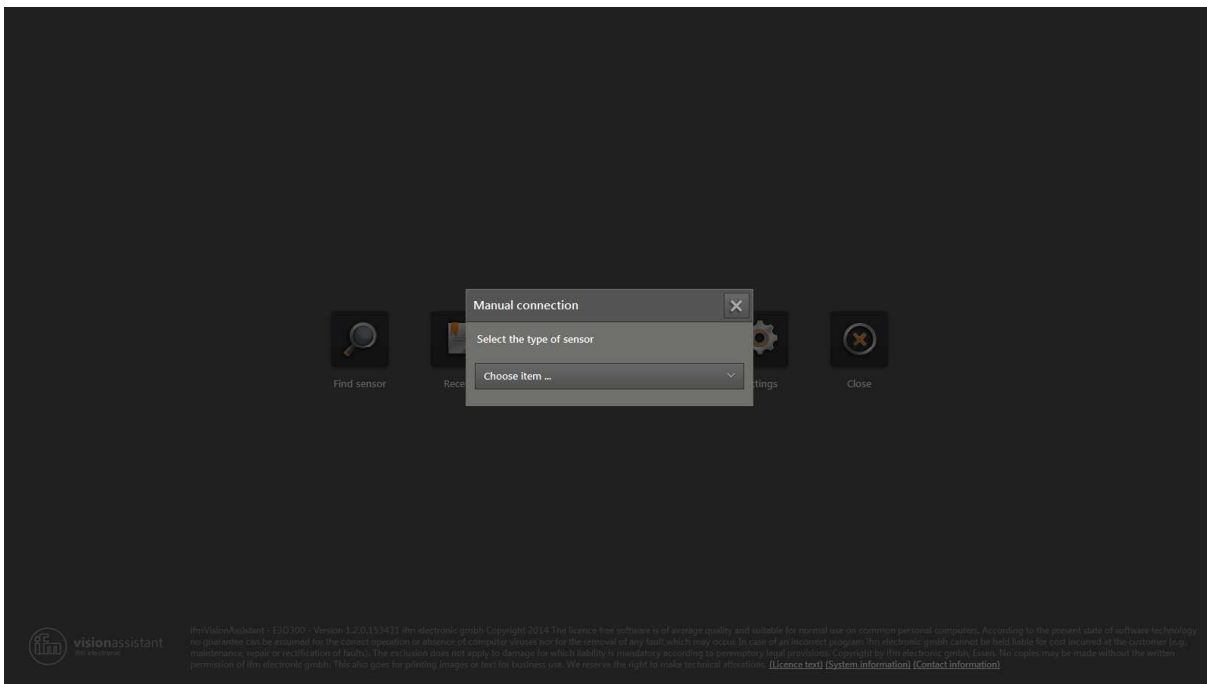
Manual connection

Select the type of sensor

Choose item ...

Find sensor

Rece

ttings

Close

ifm visionassistant ifm electronic

ifmVisionAssistant - E3D300 - Version 1.2.0.153431 ifm electronic gmbh Copyright 2014 The licence free software is of average quality and suitable for normal use on common personal computers. According to the present state of software technology no guarantee can be assumed for the correct operation or absence of computer viruses nor for the removal of any fault which may occur. In case of an incorrect program ifm electronic gmbh cannot be held liable for cost incurred at the customer (e.g. maintenance, repair or rectification of faults). The exclusion does not apply to damage for which liability is mandatory according to peremptory legal provisions. Copyright by ifm electronic gmbh, Essen. No copies may be made without the written permission of ifm electronic gmbh. This also goes for printing images or text for business use. We reserve the right to make technical alterations. (Licence text) (System information) (Contact information)